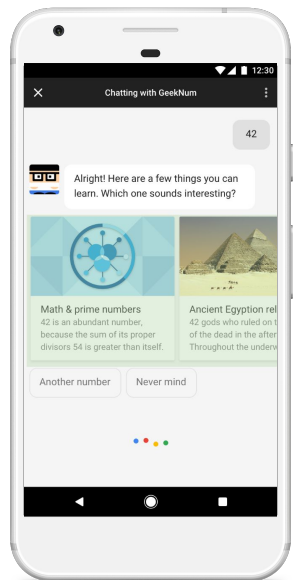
12:30

Chatting with GeekNum

42

Alright! Here are a few things you can learn. Which one sounds interesting?

Math & prime numbers
42 is an abundant number, because the sum of its proper divisors 54 is greater than itself.

Ancient Egyptian rel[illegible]
42 gods who ruled on th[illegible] of the dead in the after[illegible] Throughout the underw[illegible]

Another number

Never mind